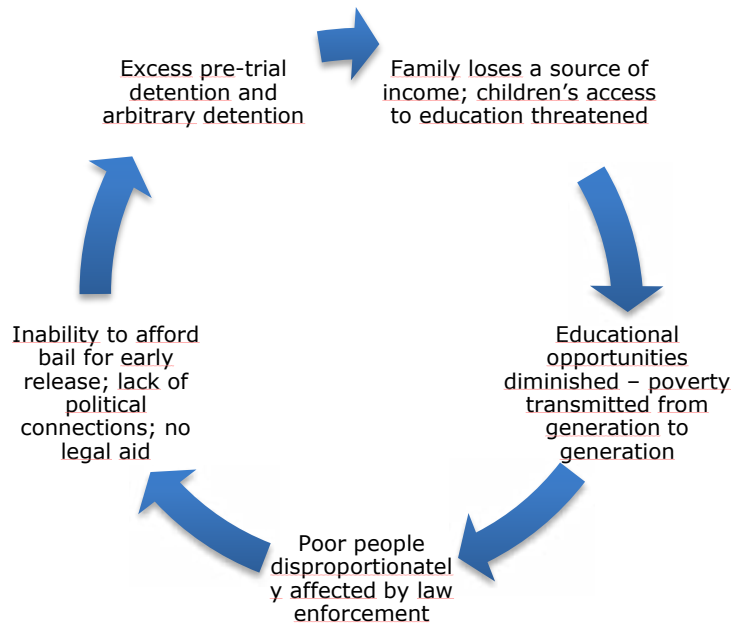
Excess pre-trial detention and arbitrary detention

Family loses a source of income; children's access to education threatened

Educational opportunities diminished – poverty transmitted from generation to generation

Poor people disproportionatel y affected by law enforcement

Inability to afford bail for early release; lack of political connections; no legal aid